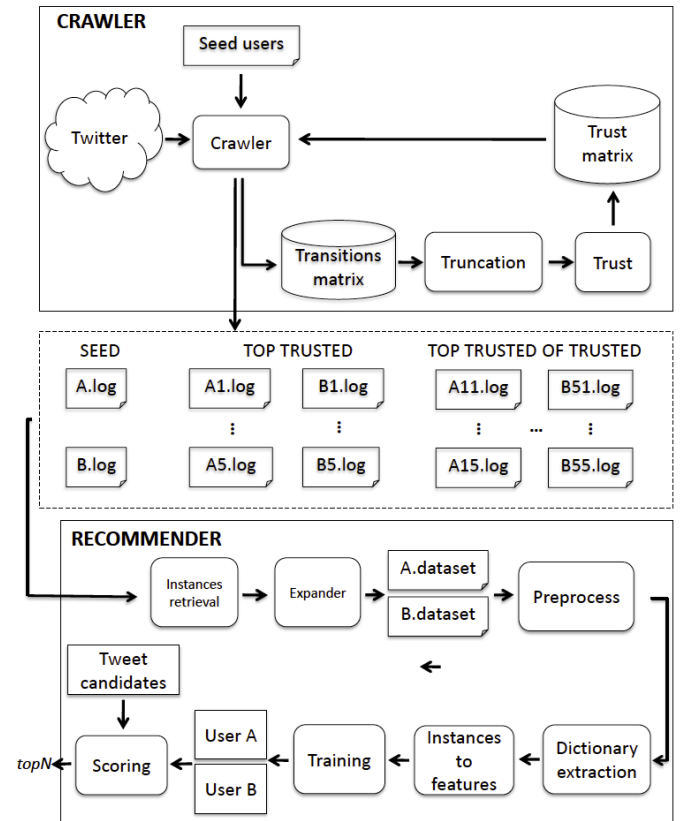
CRAWLER

Seed users

Twitter

Crawler

Trust matrix

Transitions matrix

Truncation

Trust

SEED

A.log

B.log

TOP TRUSTED

A1.log

A5.log

B1.log

B5.log

TOP TRUSTED OF TRUSTED

A11.log

A15.log

B51.log

B55.log

RECOMMENDER

Instances retrieval

Expander

A.dataset

B.dataset

Preprocess

Tweet candidates

Scoring

User A

User B

Training

Instances to features

Dictionary extraction

topN